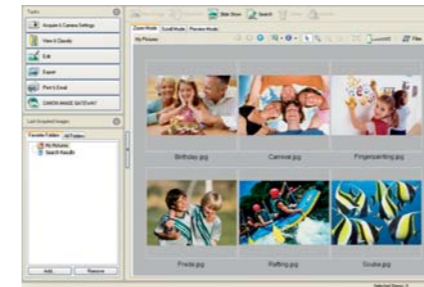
Tasks
Acquire & Camera Settings
View & Classify
Edit
Export
Print & Email
CANON iMAGE GATEWAY
Last Acquired Images
Favorite Folders
All Folders
My Pictures
Search Results
Add
Remove
Slide Show
Search
Zoom Mode
Scroll Mode
Preview Mode
My Pictures
Filter
Birthday.jpg
Carnival.jpg
Fingerpainting.jpg
Friends.jpg
Rafting.jpg
Scuba.jpg